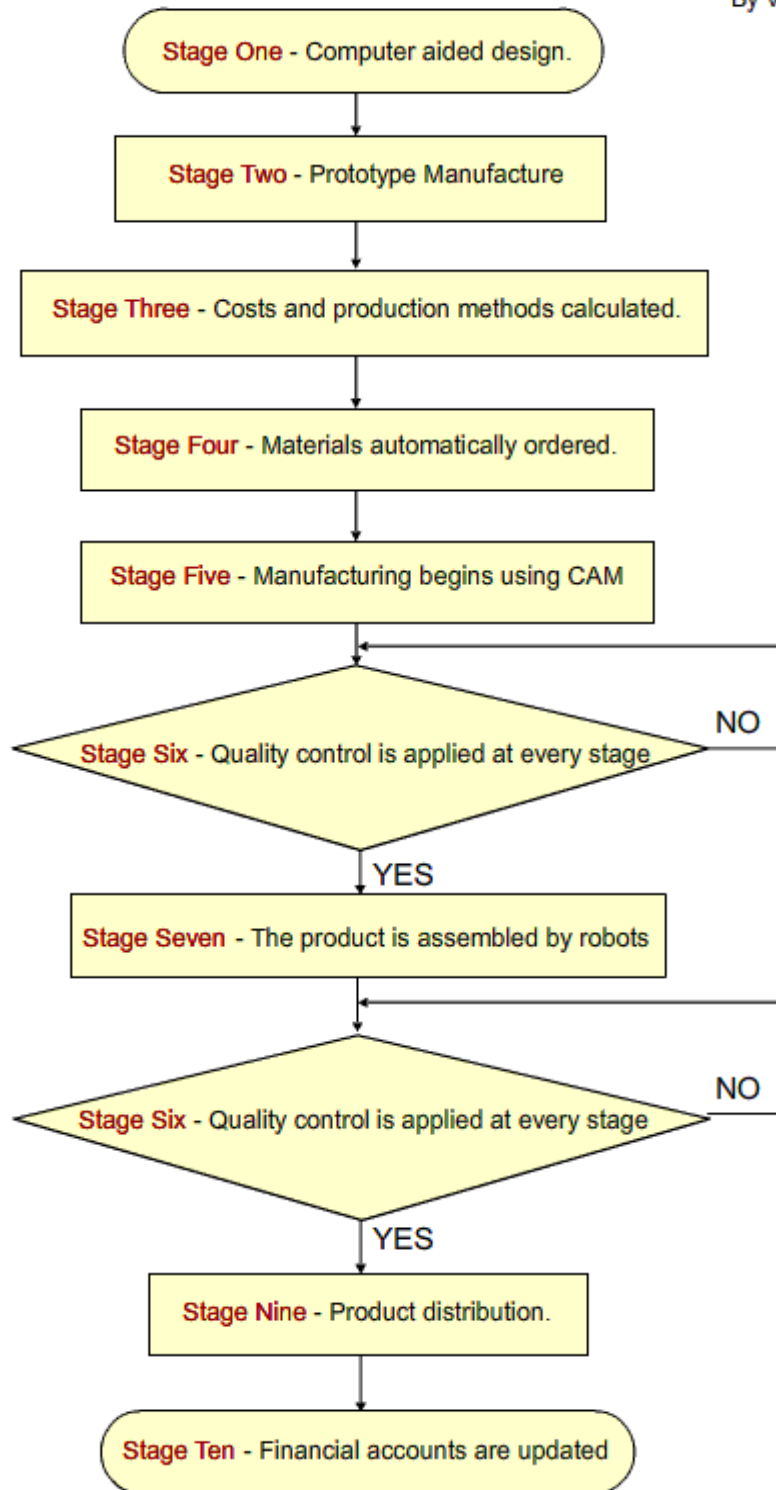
By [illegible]

Stage One - Computer aided design.

Stage Two - Prototype Manufacture

Stage Three - Costs and production methods calculated.

Stage Four - Materials automatically ordered.

Stage Five - Manufacturing begins using CAM

Stage Six - Quality control is applied at every stage

NO

YES

Stage Seven - The product is assembled by robots

Stage Six - Quality control is applied at every stage

NO

YES

Stage Nine - Product distribution.

Stage Ten - Financial accounts are updated